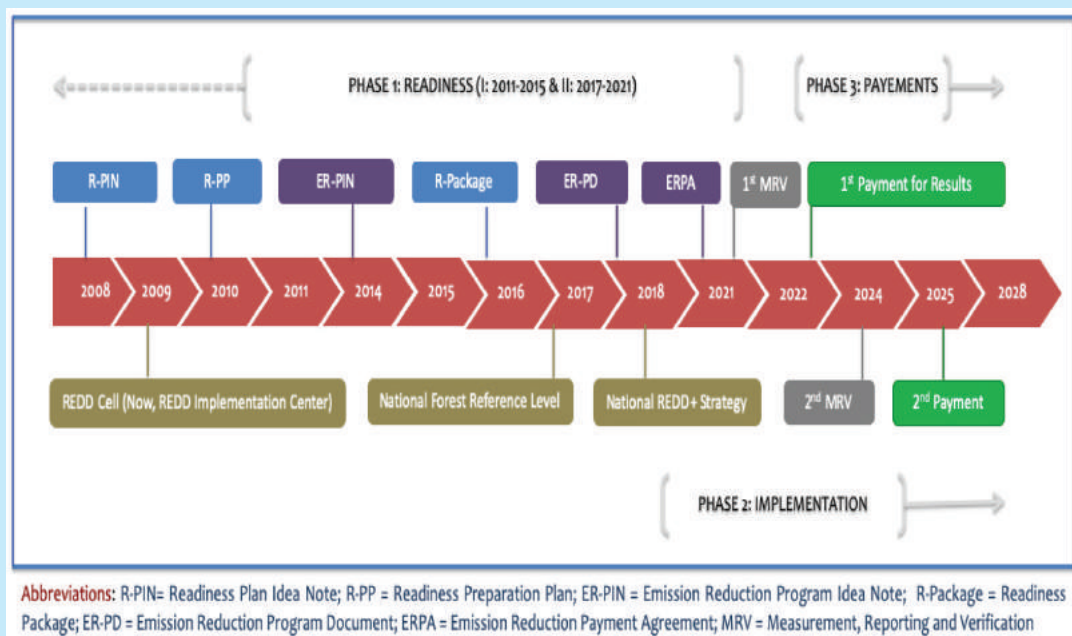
PHASE 1: READINESS (I: 2011-2015 & II: 2017-2021)

PHASE 3: PAYEMENTS

R-PIN

R-PP

ER-PIN

R-Package

ER-PD

ERPA

1st MRV

1st Payment for Results

2008

2009

2010

2011

2014

2015

2016

2017

2018

2021

2022

2024

2025

2028

REDD Cell (Now, REDD Implementation Center)

National Forest Reference Level

National REDD+ Strategy

2nd MRV

2nd Payment

PHASE 2: IMPLEMENTATION

Abbreviations: R-PIN= Readiness Plan Idea Note; R-PP = Readiness Preparation Plan; ER-PIN = Emission Reduction Program Idea Note; R-Package = Readiness Package; ER-PD = Emission Reduction Program Document; ERPA = Emission Reduction Payment Agreement; MRV = Measurement, Reporting and Verification